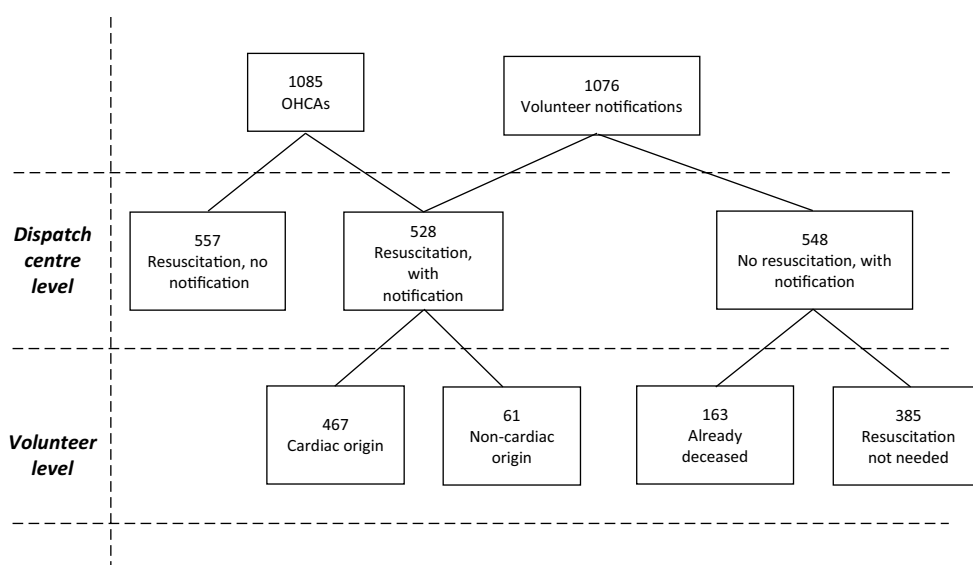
1085
OHCAs

1076
Volunteer notifications

Dispatch centre level

557
Resuscitation, no notification

528
Resuscitation, with notification

548
No resuscitation, with notification

Volunteer level

467
Cardiac origin

61
Non-cardiac origin

163
Already deceased

385
Resuscitation not needed